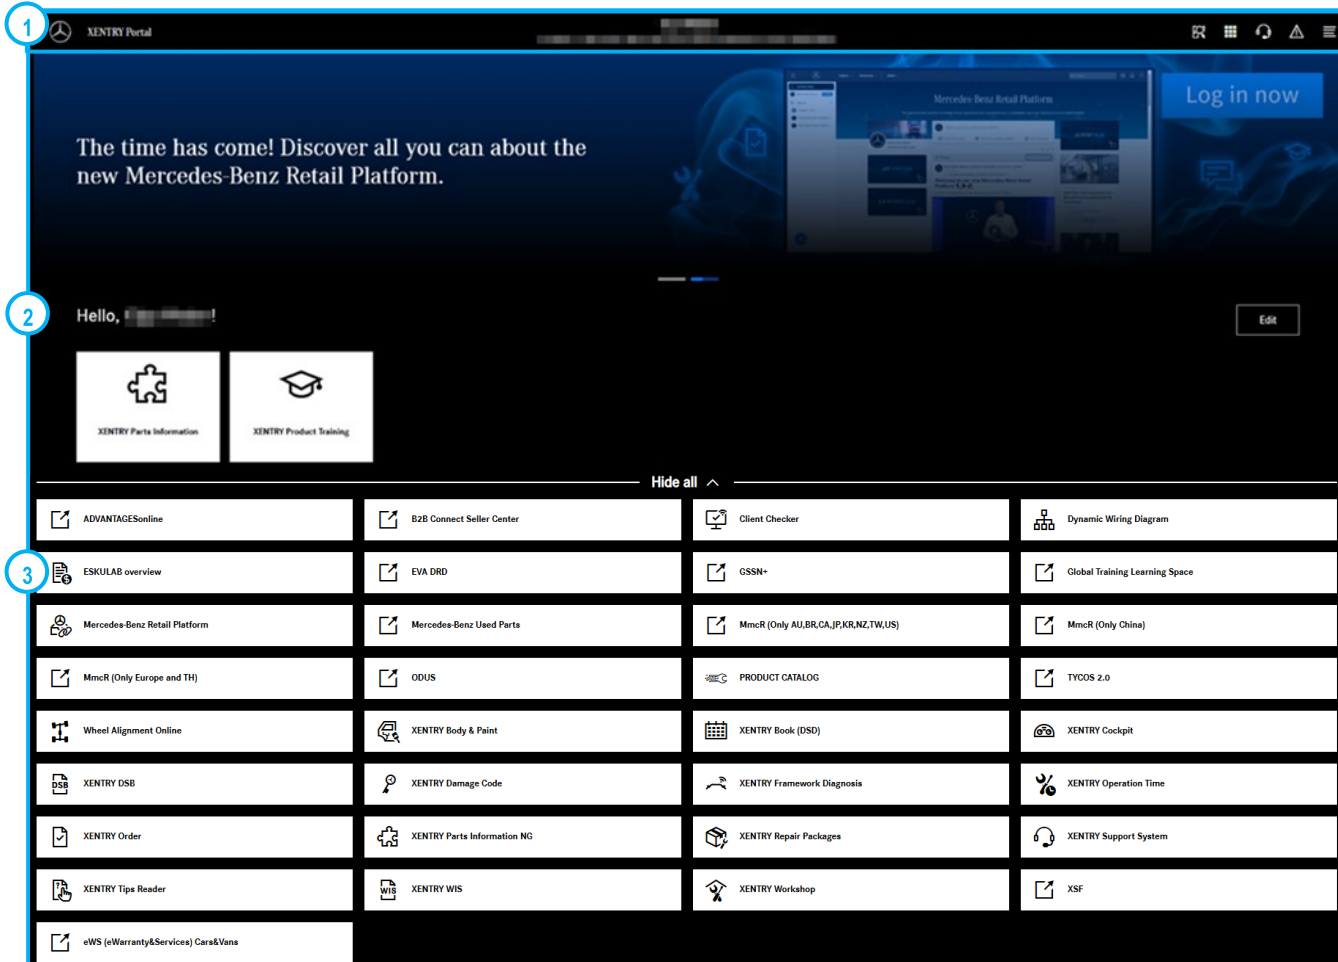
1

XENTRY Portal

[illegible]

The time has come! Discover all you can about the new Mercedes-Benz Retail Platform.

Mercedes-Benz Retail Platform

Log in now

2

Hello, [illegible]!

Edit

XENTRY Parts Information

XENTRY Product Training

Hide all

| ADVANTAGESonline | B2B Connect Seller Center | Client Checker | Dynamic Wiring Diagram |
|---|---|---|---|
| ESKULAB overview | EVA DRD | GSSN+ | Global Training Learning Space |
| Mercedes-Benz Retail Platform | Mercedes-Benz Used Parts | MmcR (Only AU,BR,CA,JP,KR,NZ,TW,US) | MmcR (Only China) |
| MmcR (Only Europe and TH) | ODUS | PRODUCT CATALOG | TYCOS 2.0 |
| Wheel Alignment Online | XENTRY Body & Paint | XENTRY Book (DSD) | XENTRY Cockpit |
| XENTRY DSB | XENTRY Damage Code | XENTRY Framework Diagnosis | XENTRY Operation Time |
| XENTRY Order | XENTRY Parts Information NG | XENTRY Repair Packages | XENTRY Support System |
| XENTRY Tips Reader | XENTRY WIS | XENTRY Workshop | XSF |
| eWS (eWarranty&Services) Cars&Vans | | | |

3